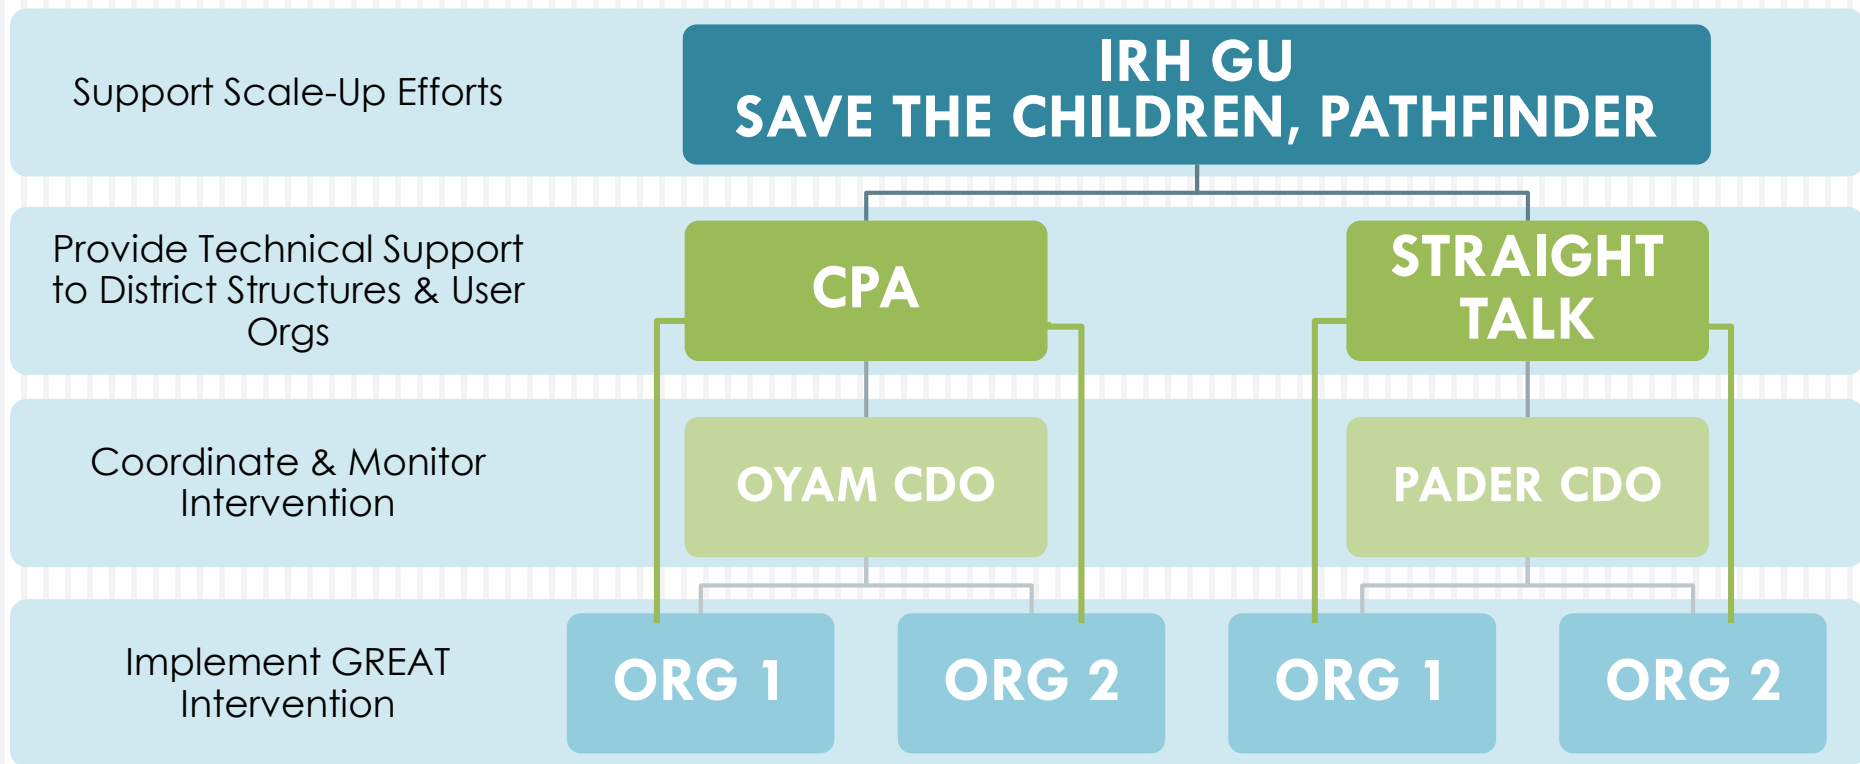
Support Scale-Up Efforts

IRH GU
SAVE THE CHILDREN, PATHFINDER

Provide Technical Support to District Structures & User Orgs

CPA

STRAIGHT TALK

Coordinate & Monitor Intervention

OYAM CDO

PADER CDO

Implement GREAT Intervention

ORG 1

ORG 2

ORG 1

ORG 2